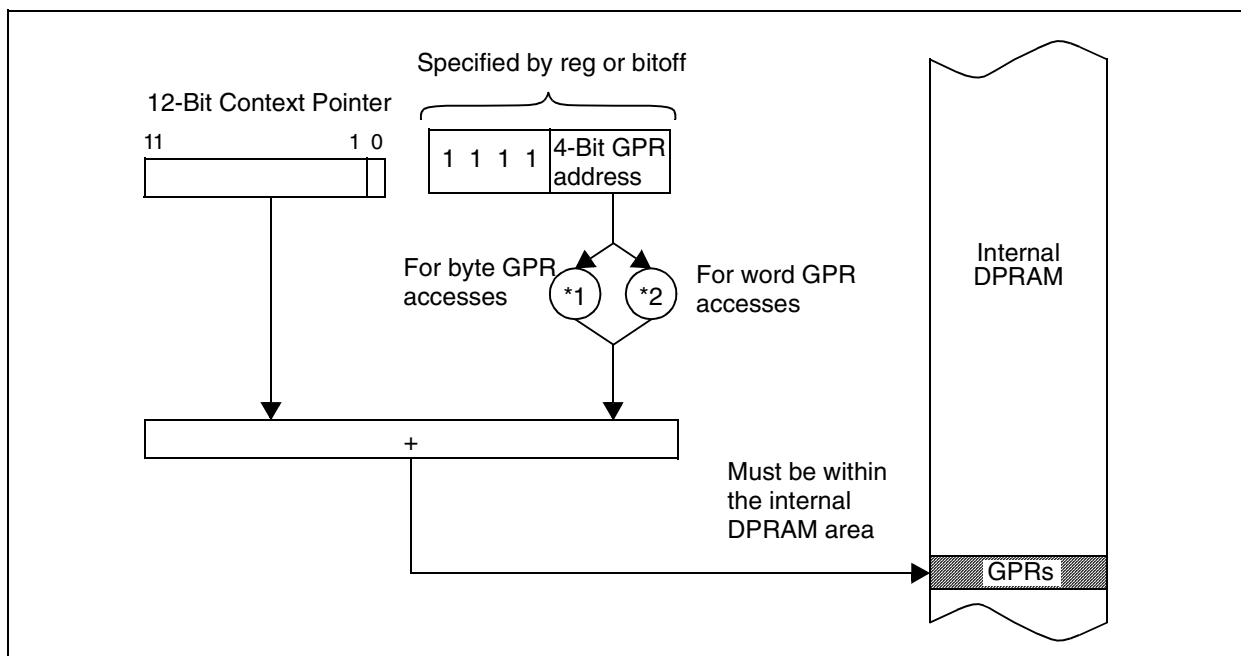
Specified by reg or bitoff

12-Bit Context Pointer

11 1 0

1 1 1 1 4-Bit GPR address

For byte GPR accesses

*1

*2

For word GPR accesses

Internal DPRAM

+

Must be within the internal DPRAM area

GPRs